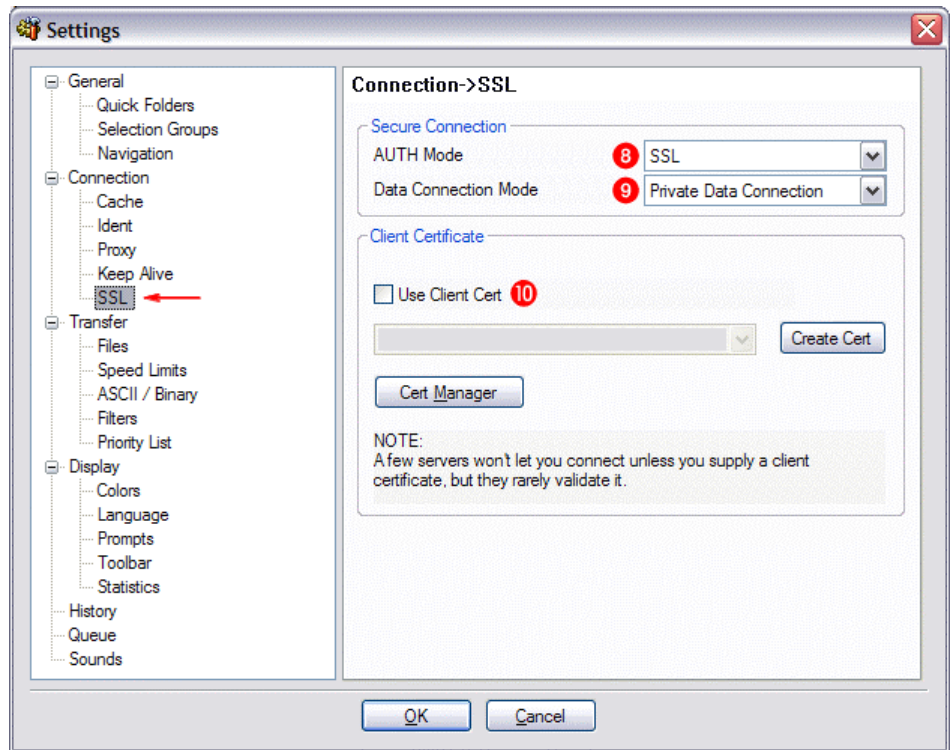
Settings

General
Quick Folders
Selection Groups
Navigation
Connection
Cache
Ident
Proxy
Keep Alive
SSL
Transfer
Files
Speed Limits
ASCII / Binary
Filters
Priority List
Display
Colors
Language
Prompts
Toolbar
Statistics
History
Queue
Sounds

Connection->SSL

Secure Connection
AUTH Mode 8 SSL
Data Connection Mode 9 Private Data Connection

Client Certificate
Use Client Cert 10
Create Cert
Cert Manager

NOTE:
A few servers won't let you connect unless you supply a client certificate, but they rarely validate it.

OK Cancel